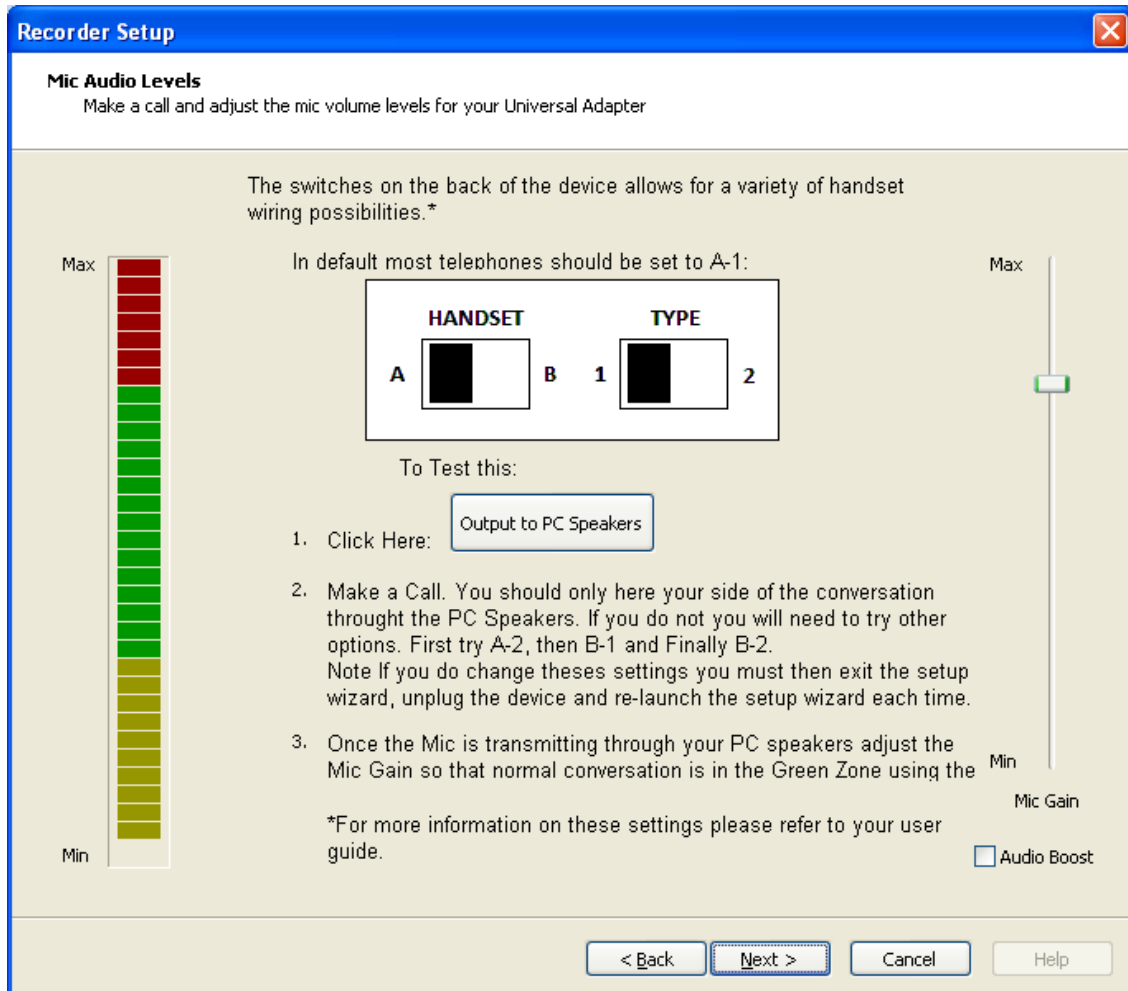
Recorder Setup

Mic Audio Levels
Make a call and adjust the mic volume levels for your Universal Adapter

The switches on the back of the device allows for a variety of handset wiring possibilities.*

Max

Min

In default most telephones should be set to A-1:

HANDSET
A B

TYPE
1 2

To Test this:

1. Click Here: Output to PC Speakers

2. Make a Call. You should only here your side of the conversation throught the PC Speakers. If you do not you will need to try other options. First try A-2, then B-1 and Finally B-2.
Note If you do change theses settings you must then exit the setup wizard, unplug the device and re-launch the setup wizard each time.

3. Once the Mic is transmitting through your PC speakers adjust the Mic Gain so that normal conversation is in the Green Zone using the

*For more information on these settings please refer to your user guide.

Max

Min

Mic Gain

Audio Boost

< Back Next > Cancel Help